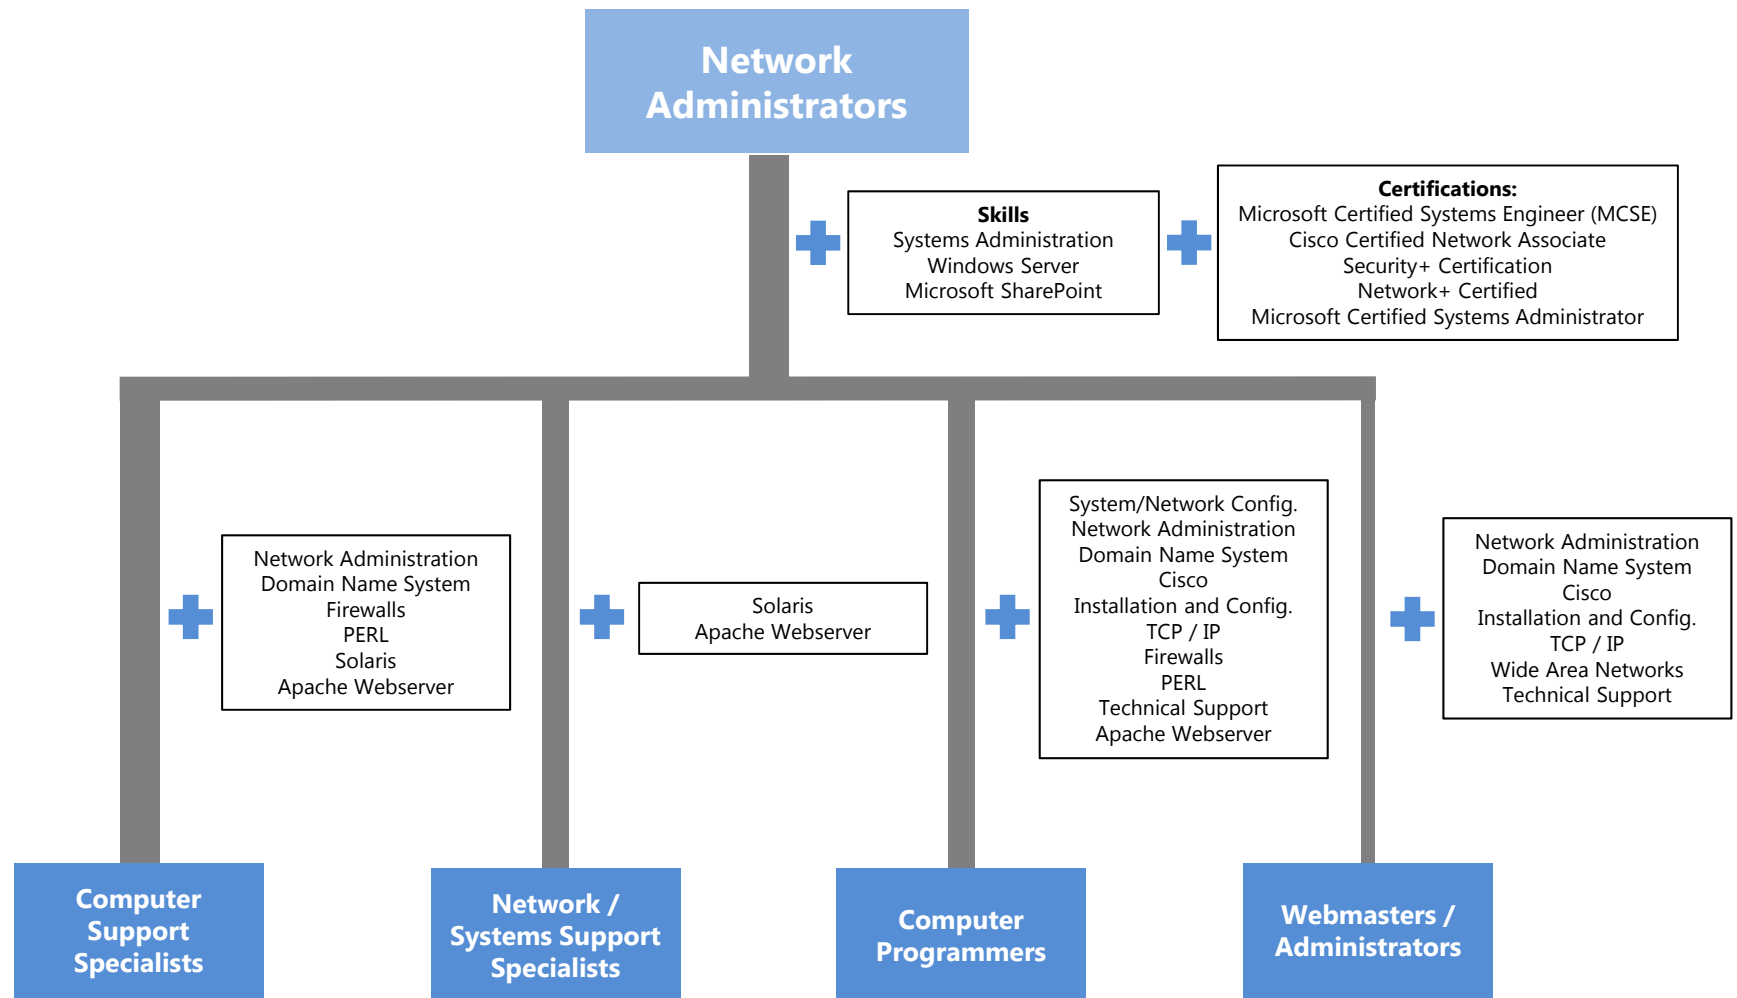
Network Administrators

Skills
Systems Administration
Windows Server
Microsoft SharePoint

Certifications:
Microsoft Certified Systems Engineer (MCSE)
Cisco Certified Network Associate
Security+ Certification
Network+ Certified
Microsoft Certified Systems Administrator

Network Administration
Domain Name System
Firewalls
PERL
Solaris
Apache Webserver

Solaris
Apache Webserver

System/Network Config.
Network Administration
Domain Name System
Cisco
Installation and Config.
TCP / IP
Firewalls
PERL
Technical Support
Apache Webserver

Network Administration
Domain Name System
Cisco
Installation and Config.
TCP / IP
Wide Area Networks
Technical Support

Computer Support Specialists

Network / Systems Support Specialists

Computer Programmers

Webmasters / Administrators